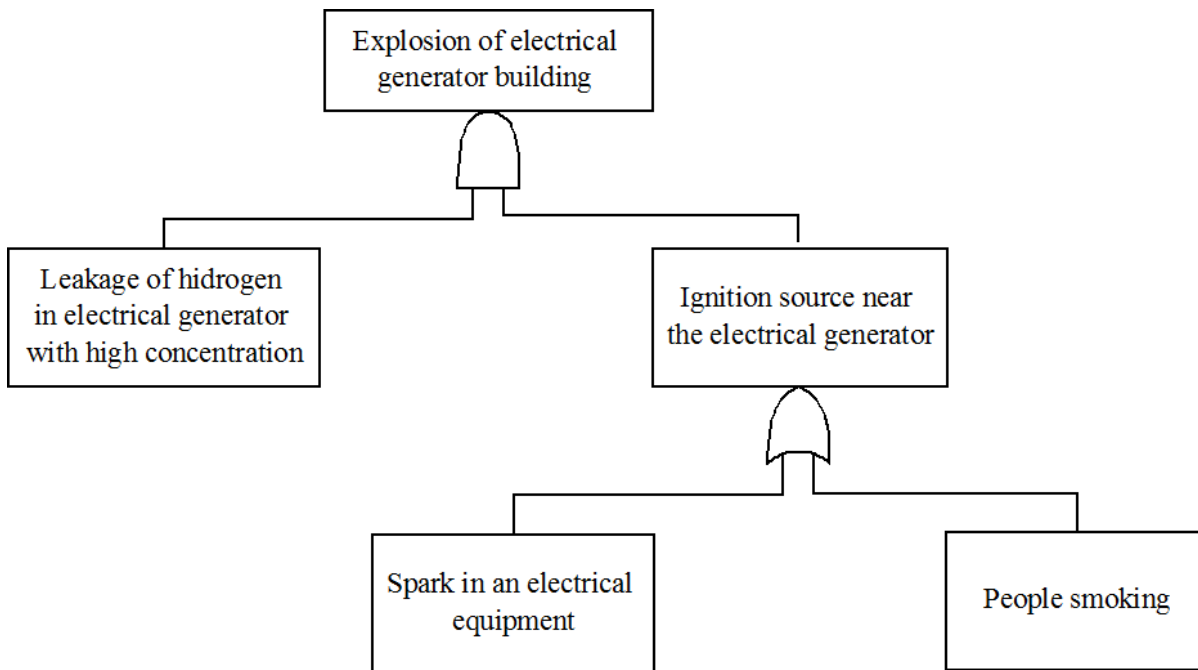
Explosion of electrical generator building

Leakage of hidrogen in electrical generator with high concentration

Ignition source near the electrical generator

Spark in an electrical equipment

People smoking